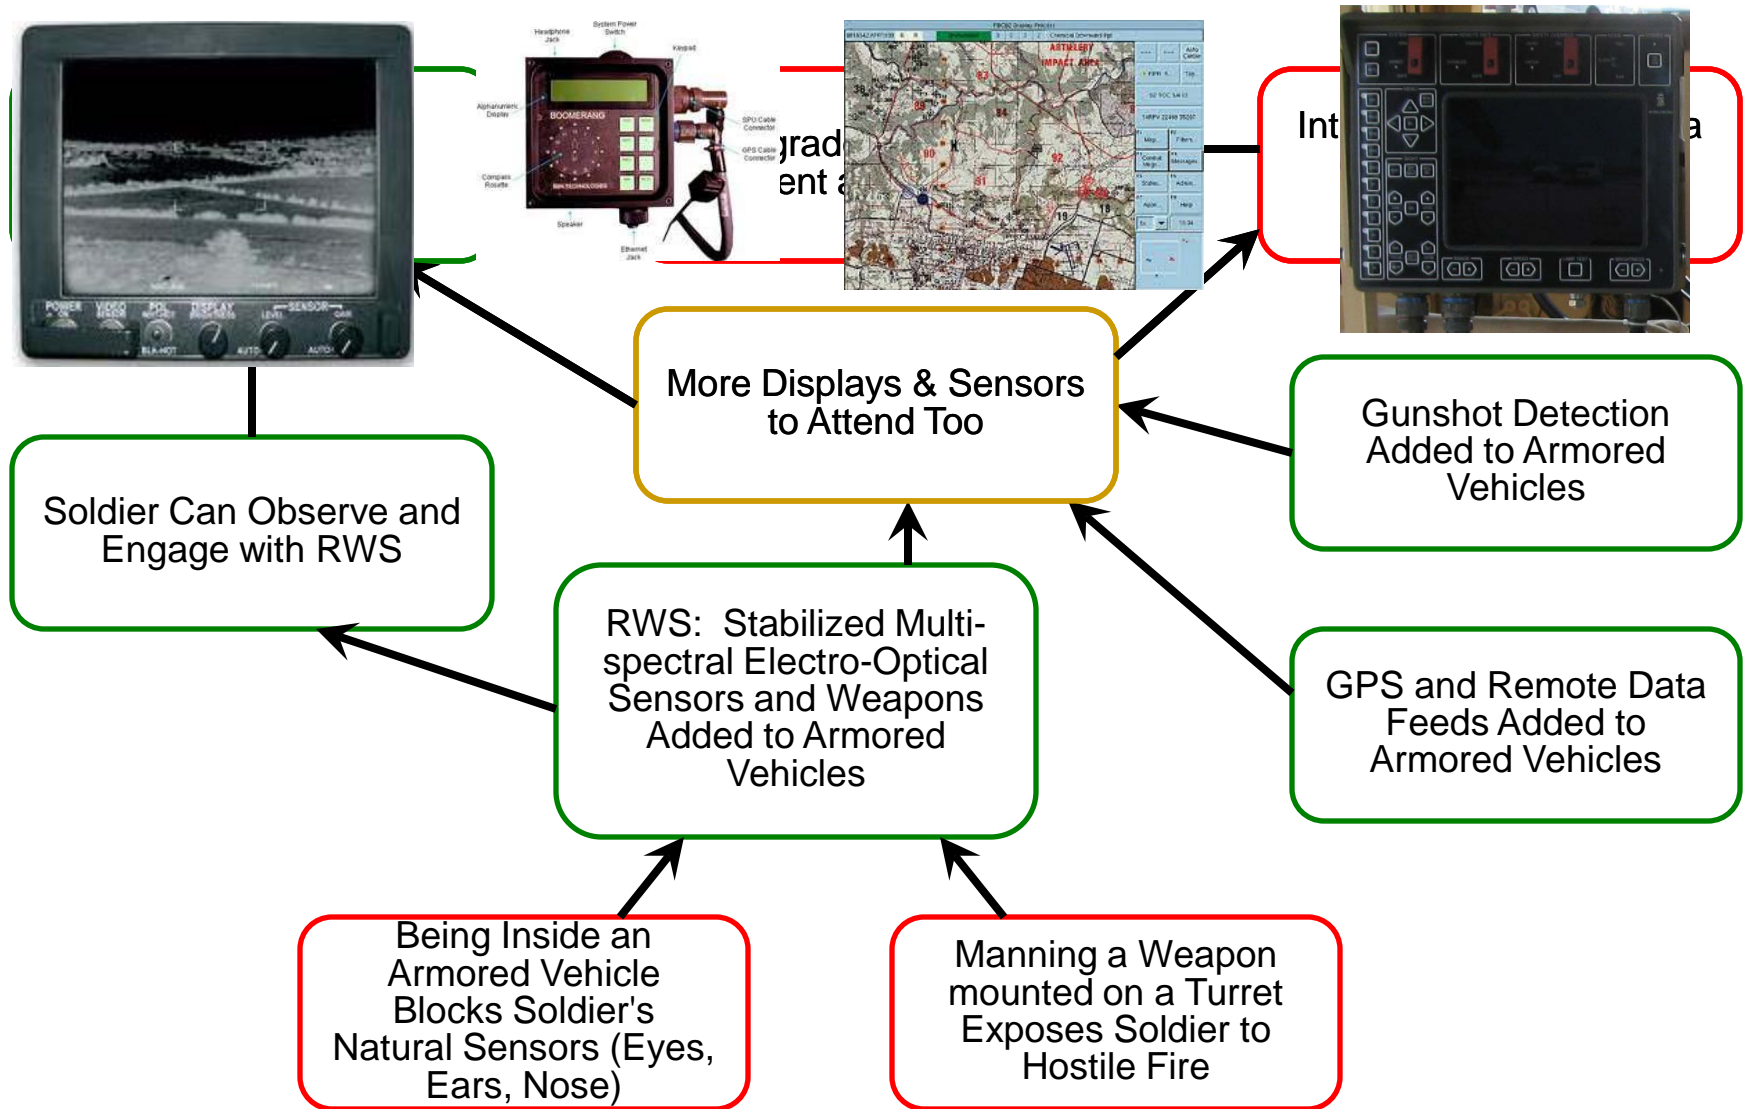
POWER VIDEO POL DISPLAY SENSOR

BLK-HOT AUTO AUTO

Headphone Jack

System Power Switch

Keypad

Alphanumeric Display

BOOMERANG

SPU Cable Connector

GPS Cable Connector

Compass Rosette

Speaker

Ethernet Jack

rad
ent a

ARTILLERY IMPACT AREA

Int

a

More Displays & Sensors to Attend Too

Gunshot Detection Added to Armored Vehicles

Soldier Can Observe and Engage with RWS

RWS: Stabilized Multi-spectral Electro-Optical Sensors and Weapons Added to Armored Vehicles

GPS and Remote Data Feeds Added to Armored Vehicles

Being Inside an Armored Vehicle Blocks Soldier's Natural Sensors (Eyes, Ears, Nose)

Manning a Weapon mounted on a Turret Exposes Soldier to Hostile Fire